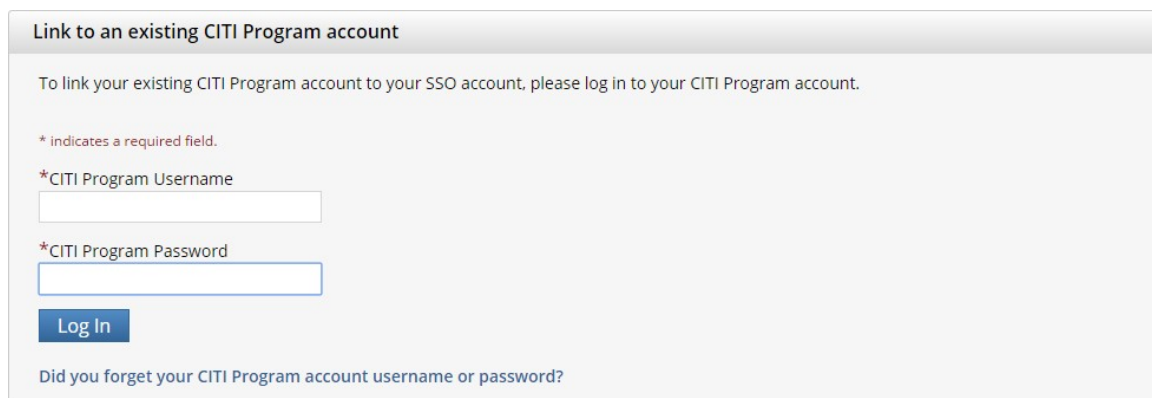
Link to an existing CITI Program account

To link your existing CITI Program account to your SSO account, please log in to your CITI Program account.

* indicates a required field.

*CITI Program Username

*CITI Program Password

Log In

Did you forget your CITI Program account username or password?